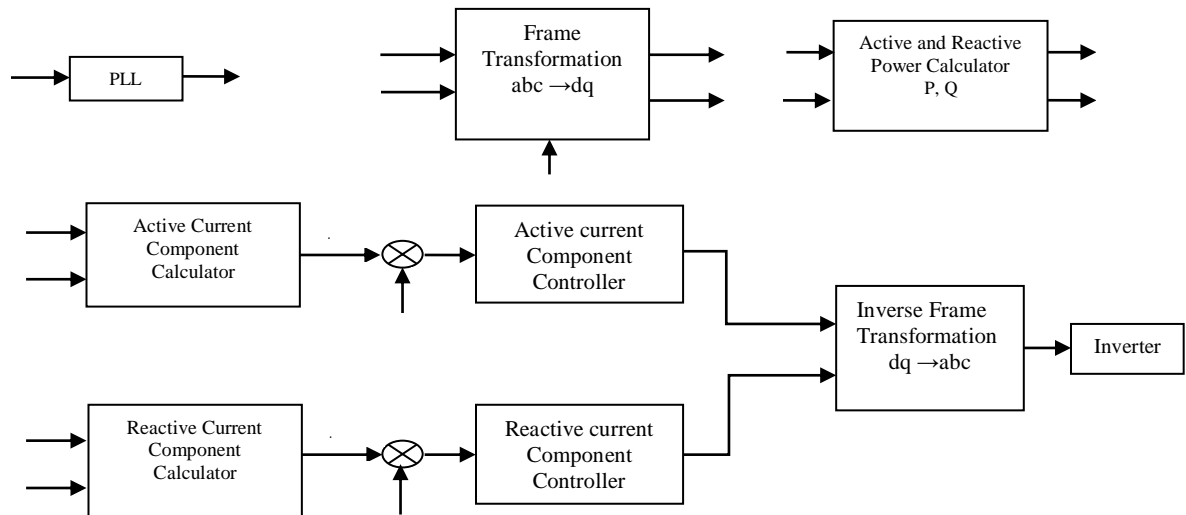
PLL

Frame Transformation abc $\rightarrow$dq

Active and Reactive Power Calculator P, Q

Active Current Component Calculator

Active current Component Controller

Inverse Frame Transformation dq $\rightarrow$abc

Inverter

Reactive Current Component Calculator

Reactive current Component Controller